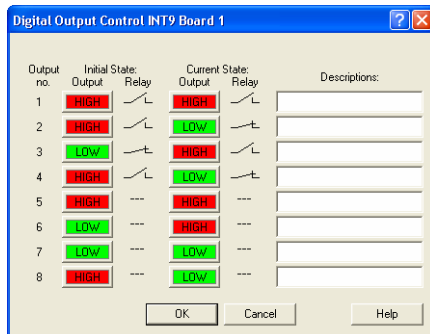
Digital Output Control INT9 Board 1

| Output no. | Initial State: Output | Relay | Current State: Output | Relay | Descriptions: |
|---|---|---|---|---|---|
| 1 | HIGH | | HIGH | | |
| 2 | HIGH | | LOW | | |
| 3 | LOW | | HIGH | | |
| 4 | HIGH | | LOW | | |
| 5 | HIGH | --- | HIGH | --- | |
| 6 | LOW | --- | HIGH | --- | |
| 7 | LOW | --- | LOW | --- | |
| 8 | HIGH | --- | LOW | --- | |

OK Cancel Help